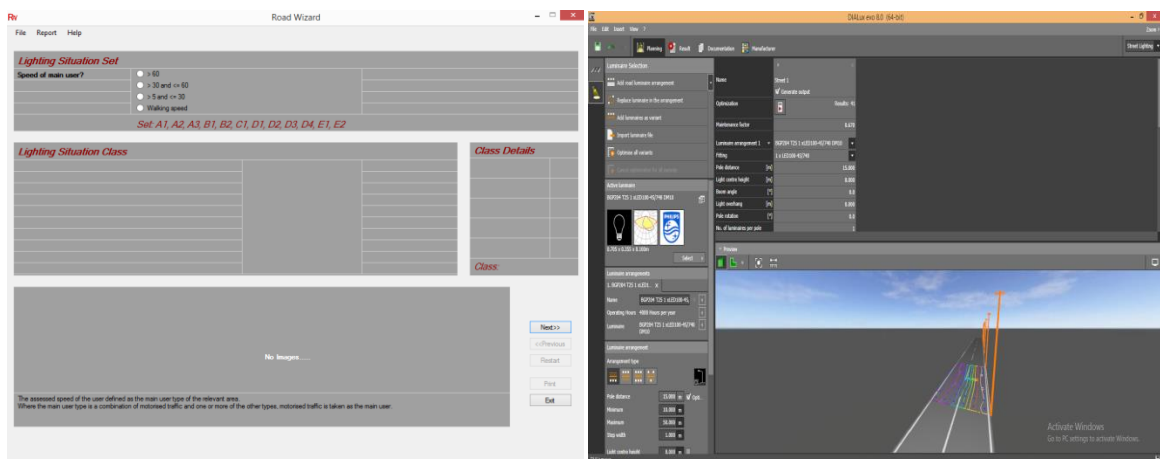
Rv Road Wizard

File Report Help

Lighting Situation Set

Speed of main user?

> 60
> 30 and <= 60
> 5 and <= 30
Walking speed

Set: A1, A2, A3, B1, B2, C1, D1, D2, D3, D4, E1, E2

Lighting Situation Class

Class Details

Class:

No Images......

The assessed speed of the user defined as the main user type of the relevant area.
Where the main user type is a combination of motorised traffic and one or more of the other types, motorised traffic is taken as the main user.

Next>>
<<Previous
Restart
Print
Exit

DIALux evo 8.0 (64-bit)

File Edit Insert View ?

Planning Result Documentation Manufacturer

Street Lighting

Luminaire Selection

Add road luminaire arrangement
Replace luminaire in the arrangement
Add luminaires as variant
Import luminaire file
Optimise all variants

Active luminaire

BGP204 T25 1 xLED100-4S/740 DM10

Select

Luminaire arrangements

1. BGP204 T25 1 xLED1...

Name BGP204 T25 1 xLED100-4S
Operating Hours 4000 Hours per year
Luminaire BGP204 T25 1 xLED100-4S/740 DM10

Luminaire arrangement

Arrangement type

Pole distance 15.000 m
Minimum 10.000 m
Maximum 50.000 m
Step width 1.000 m
Light centre height 8.000 m

Name Street 1
Generate output
Optimisation Results: 41
Maintenance factor 0.670
Luminaire arrangement 1
Fitting 1 x LED100-4S/740
Pole distance [m] 15.000
Light centre height [m] 8.000
Boom angle [°] 0.0
Light overhang [m] 0.000
Pole rotation [°] 0.0
No. of luminaires per pole 1

Preview

Activate Windows
Go to PC settings to activate Windows.